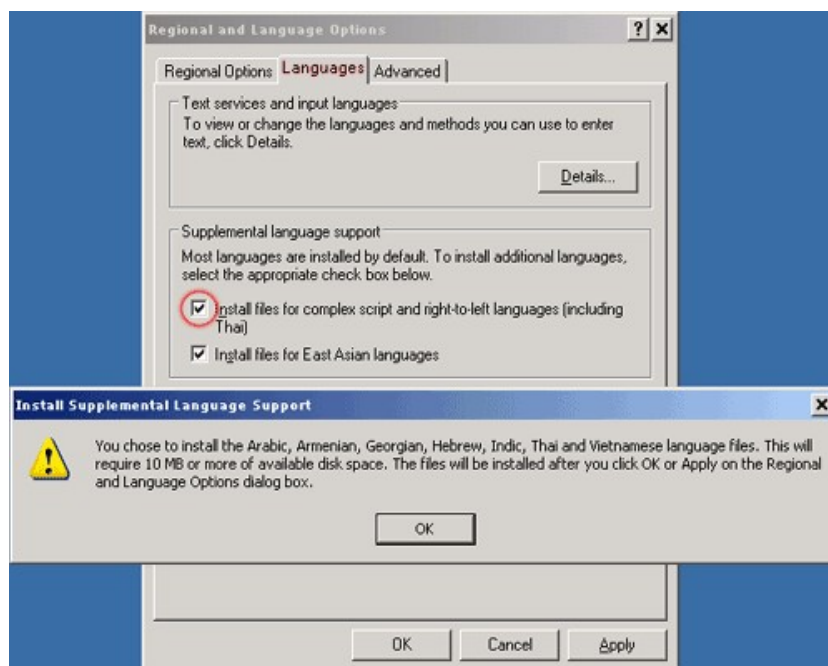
Regional and Language Options

?

×

Regional Options | Languages | Advanced

Text services and input languages

To view or change the languages and methods you can use to enter text, click Details.

Details...

Supplemental language support

Most languages are installed by default. To install additional languages, select the appropriate check box below.

Install files for complex script and right-to-left languages (including Thai)

Install files for East Asian languages

Install Supplemental Language Support

×

You chose to install the Arabic, Armenian, Georgian, Hebrew, Indic, Thai and Vietnamese language files. This will require 10 MB or more of available disk space. The files will be installed after you click OK or Apply on the Regional and Language Options dialog box.

OK

OK

Cancel

Apply